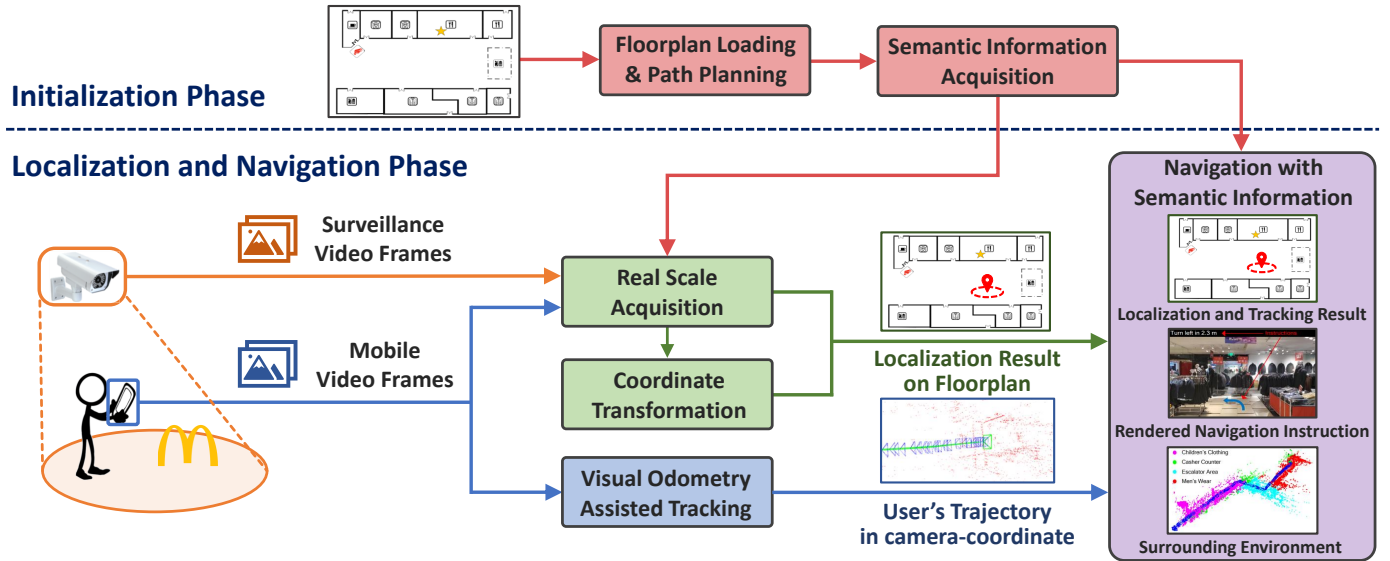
Initialization Phase

Floorplan Loading & Path Planning

Semantic Information Acquisition

Localization and Navigation Phase

Surveillance Video Frames

Mobile Video Frames

Real Scale Acquisition

Coordinate Transformation

Visual Odometry Assisted Tracking

Localization Result on Floorplan

User's Trajectory in camera-coordinate

Navigation with Semantic Information

Localization and Tracking Result

Turn left in 2.3 m

Rendered Navigation Instruction

Children's Clothing
Cashier Counter
Escalator Area
Men's Wear

Surrounding Environment